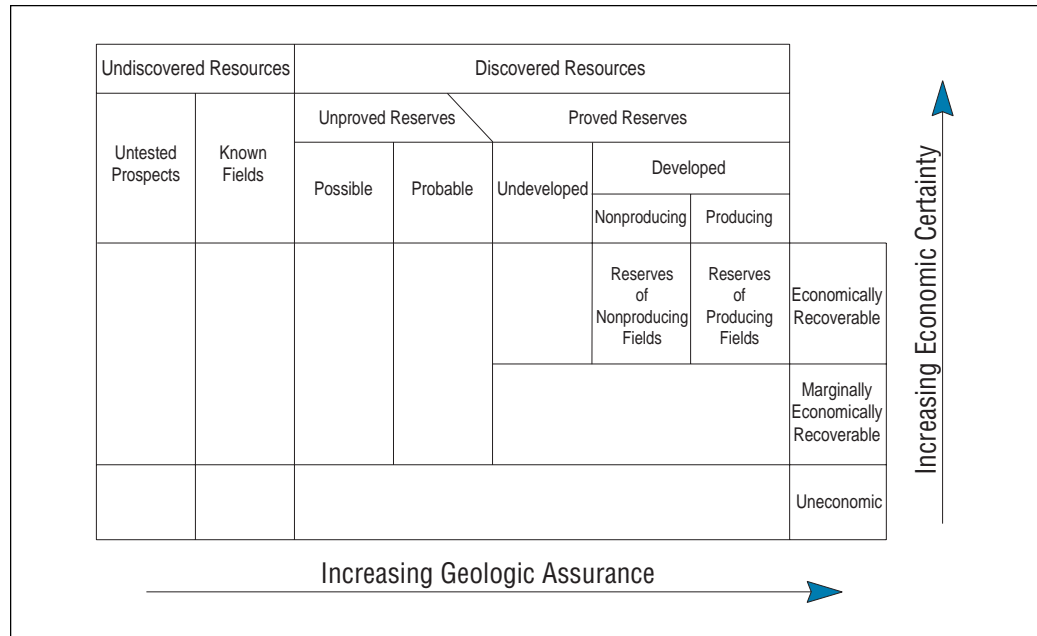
| Undiscovered Resources | | Discovered Resources | | | | | |
|---|---|---|---|---|---|---|---|
| Untested Prospects | Known Fields | Unproved Reserves | | Proved Reserves | | | |
| | | Possible | Probable | Undeveloped | Developed | | |
| | | | | | Nonproducing | Producing | |
| | | | | | Reserves of Nonproducing Fields | Reserves of Producing Fields | Economically Recoverable |
| | | | | | | | Marginally Economically Recoverable |
| | | | | | | | Uneconomic |

Increasing Economic Certainty

Increasing Geologic Assurance